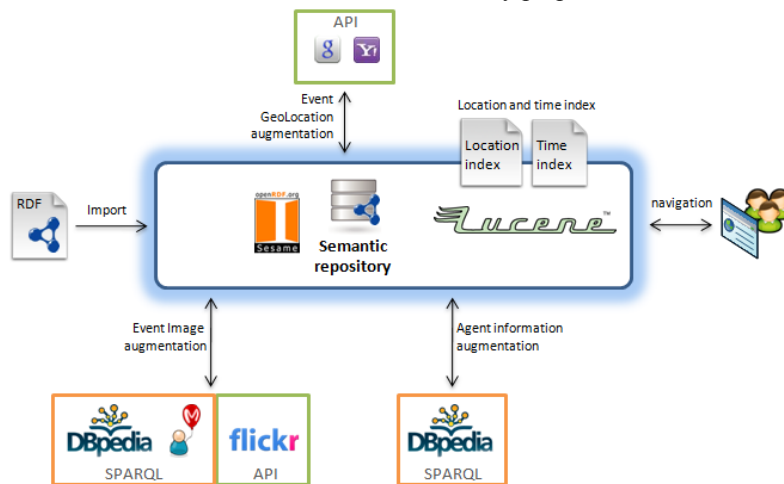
API

Event GeoLocation augmentation

Location and time index

Location index

Time index

RDF

Import

openRDF.org

Sesame

Semantic repository

Lucene™

navigation

Event Image augmentation

Agent information augmentation

DBpedia

SPARQL

flickr

API

DBpedia

SPARQL